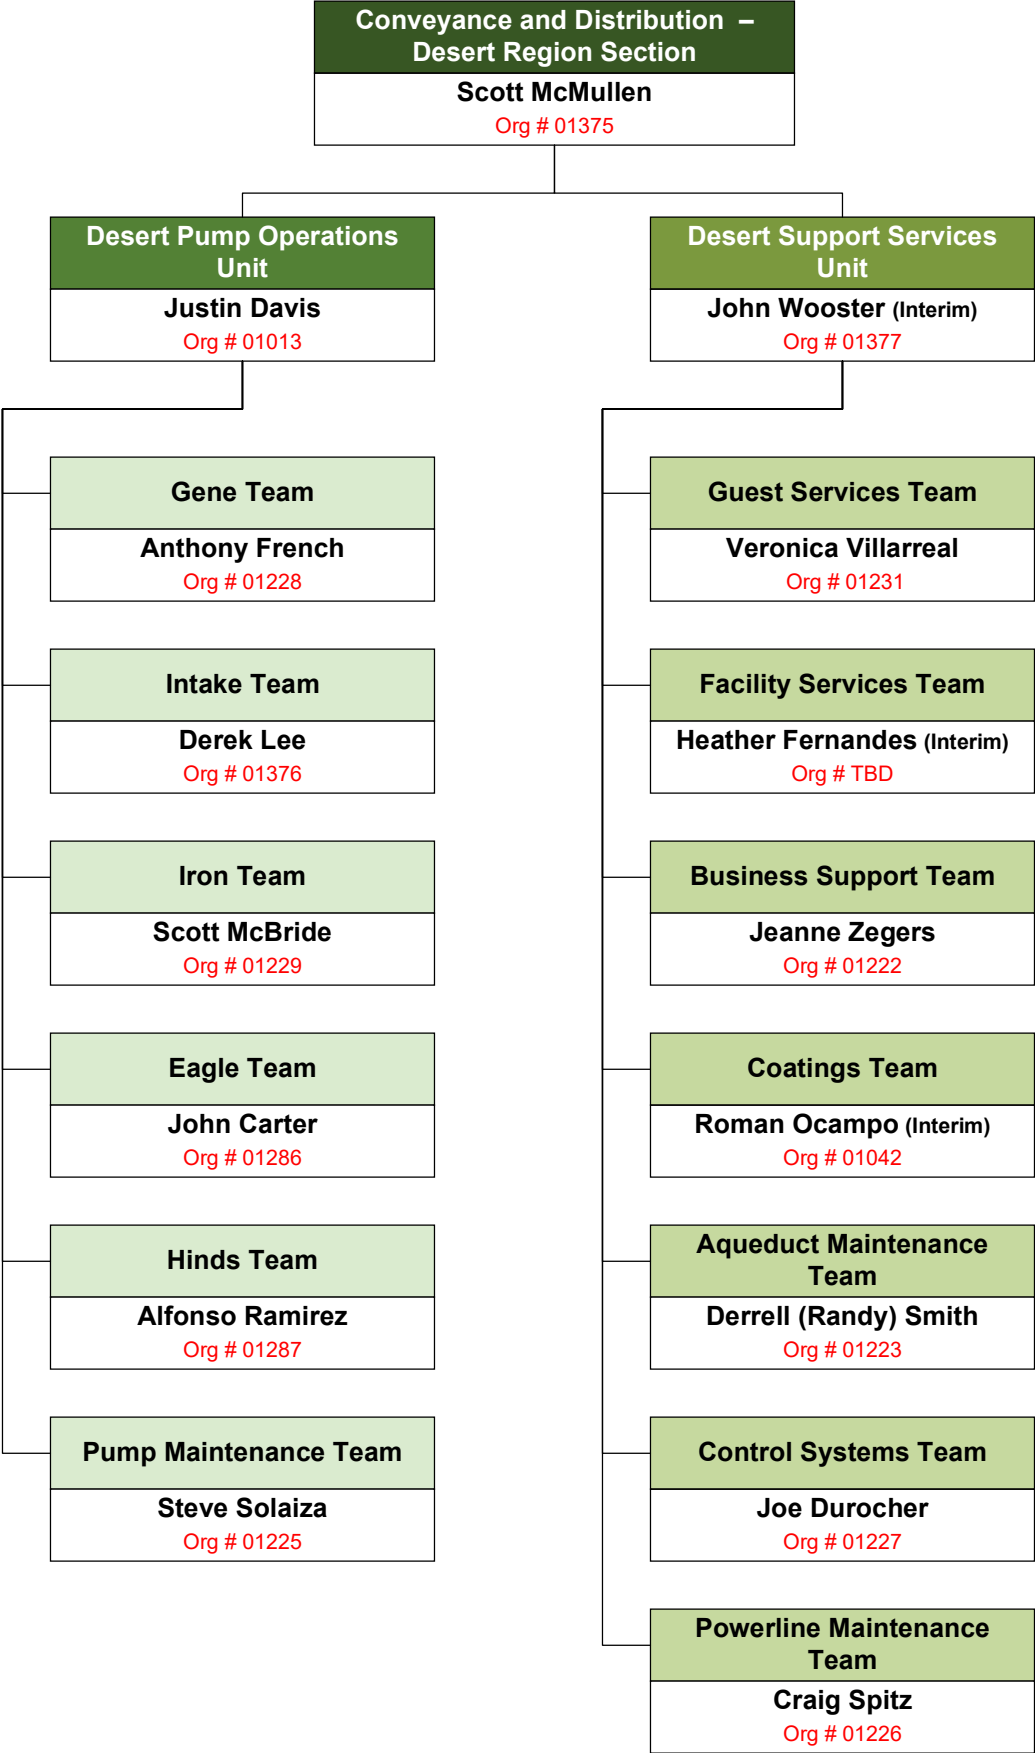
Conveyance and Distribution – Desert Region Section
Scott McMullen
Org # 01375

Desert Pump Operations Unit
Justin Davis
Org # 01013

Gene Team
Anthony French
Org # 01228

Intake Team
Derek Lee
Org # 01376

Iron Team
Scott McBride
Org # 01229

Eagle Team
John Carter
Org # 01286

Hinds Team
Alfonso Ramirez
Org # 01287

Pump Maintenance Team
Steve Solaiza
Org # 01225

Desert Support Services Unit
John Wooster (Interim)
Org # 01377

Guest Services Team
Veronica Villarreal
Org # 01231

Facility Services Team
Heather Fernandes (Interim)
Org # TBD

Business Support Team
Jeanne Zegers
Org # 01222

Coatings Team
Roman Ocampo (Interim)
Org # 01042

Aqueduct Maintenance Team
Derrell (Randy) Smith
Org # 01223

Control Systems Team
Joe Durocher
Org # 01227

Powerline Maintenance Team
Craig Spitz
Org # 01226